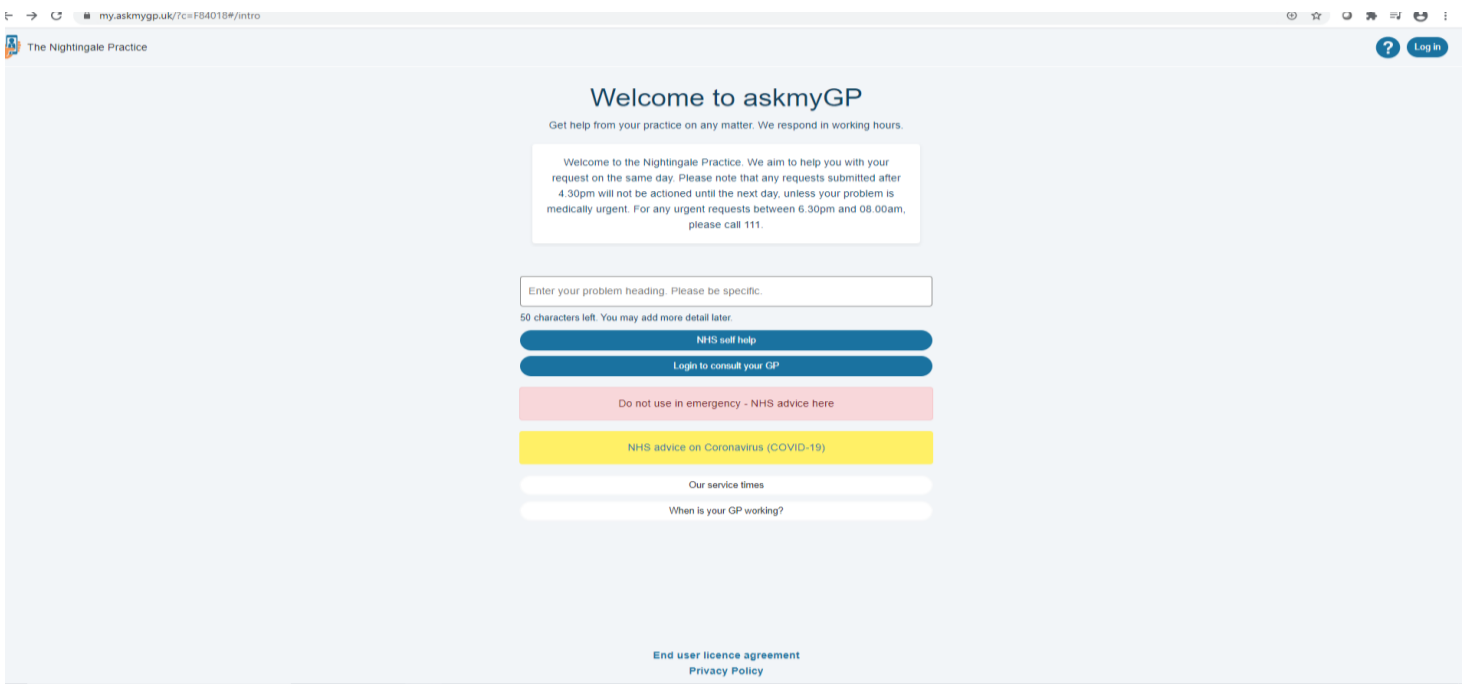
my.askmygp.uk/?c=F84018#/intro

The Nightingale Practice

?

Log in

Welcome to askmyGP

Get help from your practice on any matter. We respond in working hours.

Welcome to the Nightingale Practice. We aim to help you with your request on the same day. Please note that any requests submitted after 4.30pm will not be actioned until the next day, unless your problem is medically urgent. For any urgent requests between 6.30pm and 08.00am, please call 111.

Enter your problem heading. Please be specific.

50 characters left. You may add more detail later.

NHS self help

Login to consult your GP

Do not use in emergency - NHS advice here

NHS advice on Coronavirus (COVID-19)

Our service times

When is your GP working?

End user licence agreement

Privacy Policy